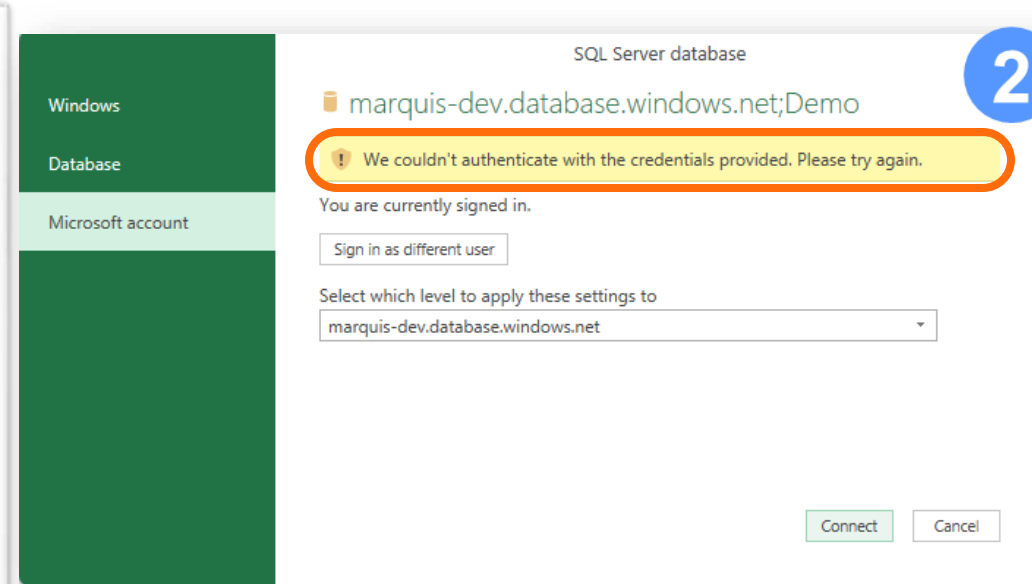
SQL Server database

2

Windows

Database

Microsoft account

marquis-dev.database.windows.net;Demo

We couldn't authenticate with the credentials provided. Please try again.

You are currently signed in.

Sign in as different user

Select which level to apply these settings to

marquis-dev.database.windows.net

Connect

Cancel